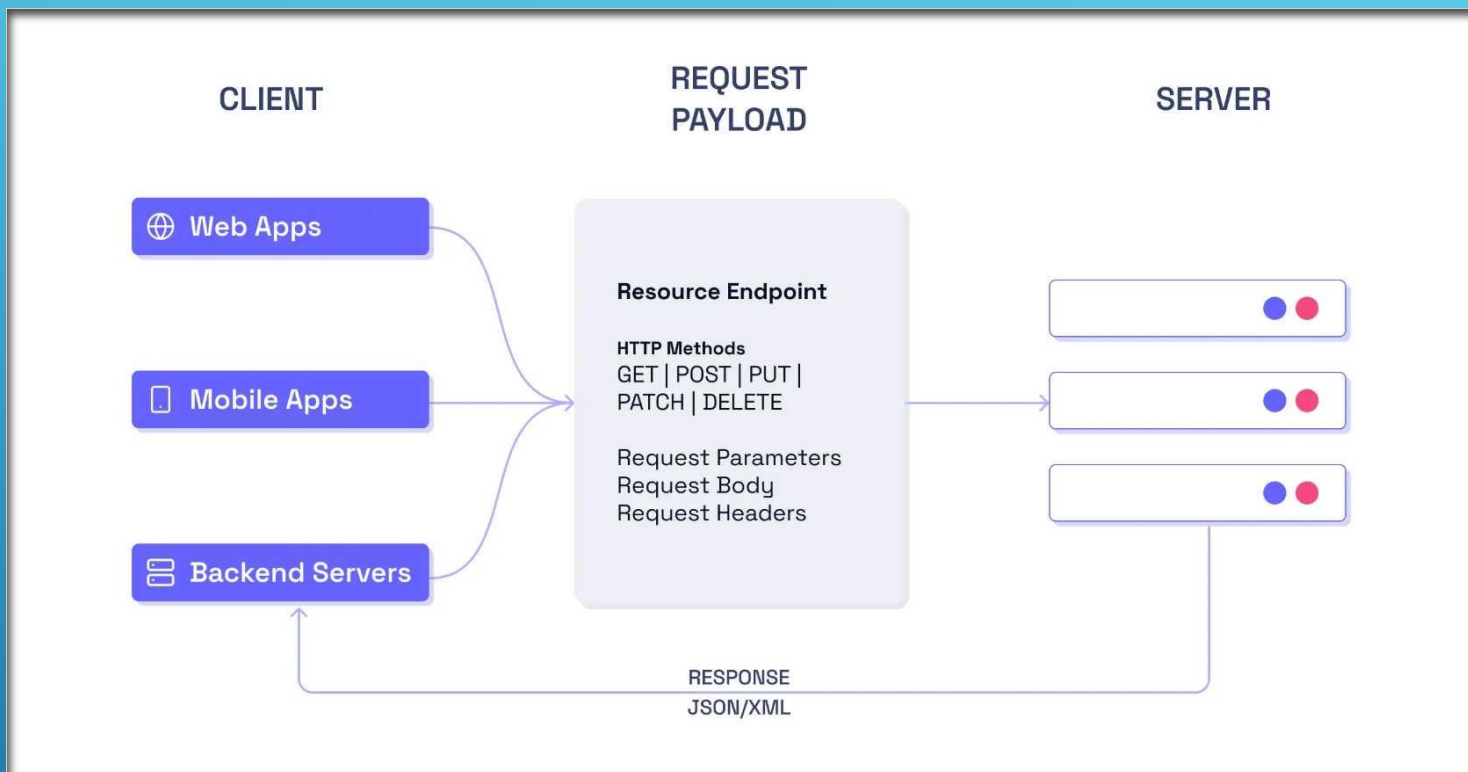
CLIENT

REQUEST PAYLOAD

SERVER

Web Apps

Mobile Apps

Backend Servers

Resource Endpoint

HTTP Methods
GET | POST | PUT | PATCH | DELETE

Request Parameters
Request Body
Request Headers

RESPONSE
JSON/XML